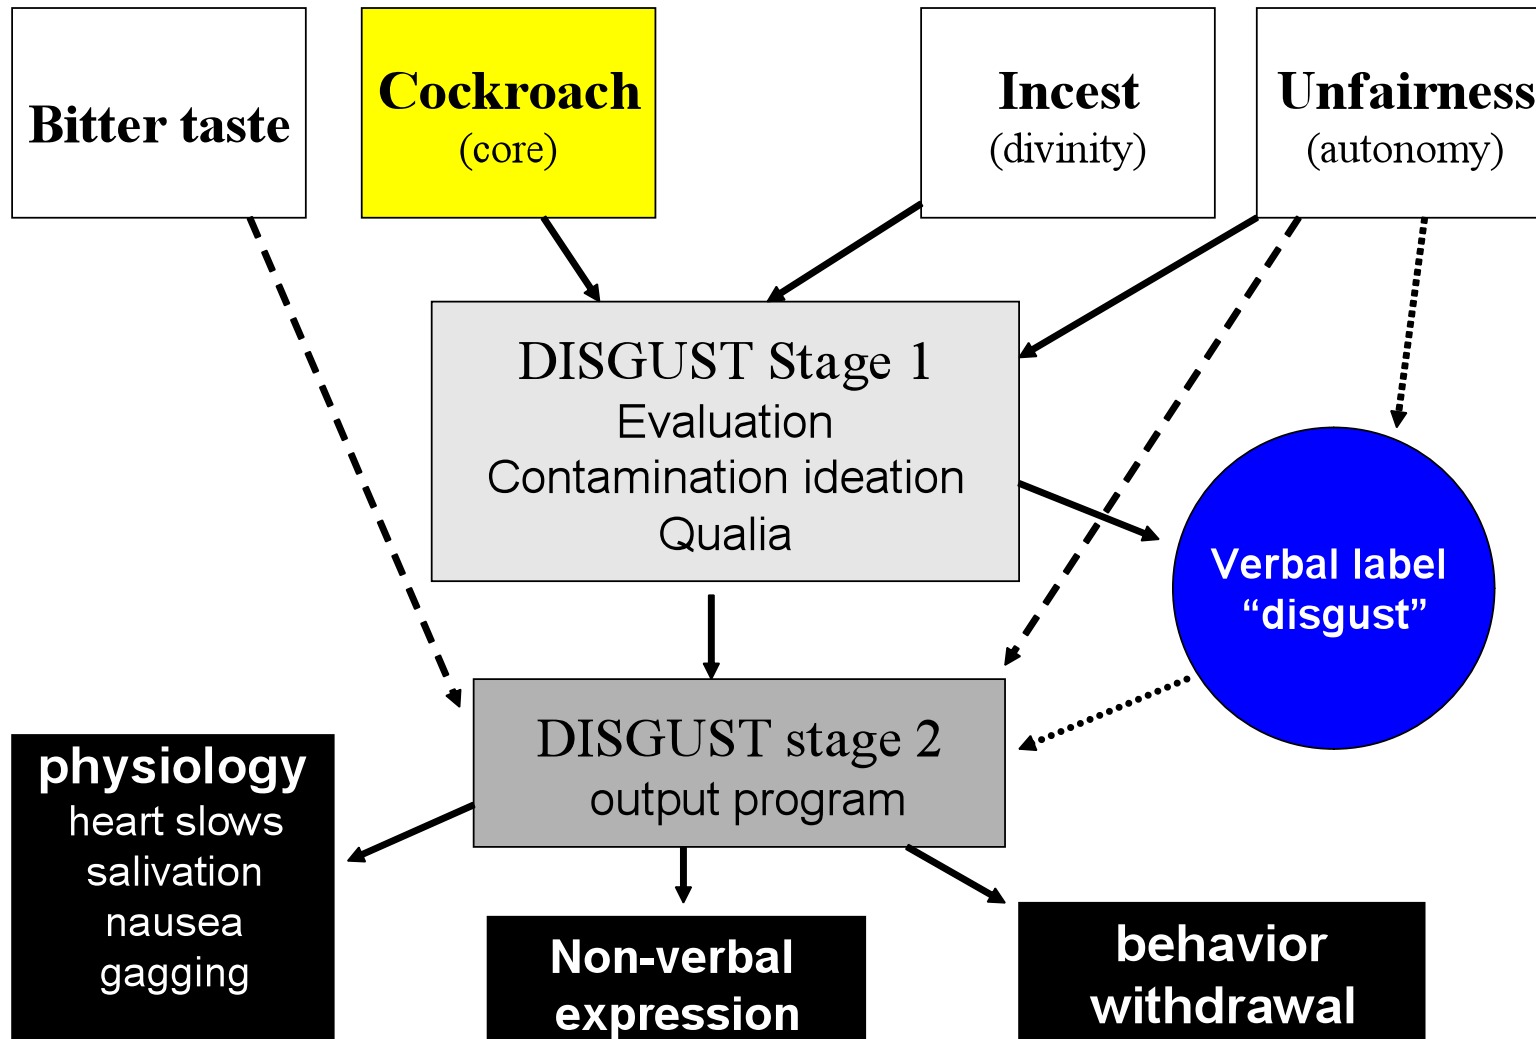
Bitter taste

Cockroach
(core)

Incest
(divinity)

Unfairness
(autonomy)

DISGUST Stage 1
Evaluation
Contamination ideation
Qualia

Verbal label
“disgust”

DISGUST stage 2
output program

physiology
heart slows
salivation
nausea
gagging

Non-verbal
expression

behavior
withdrawal